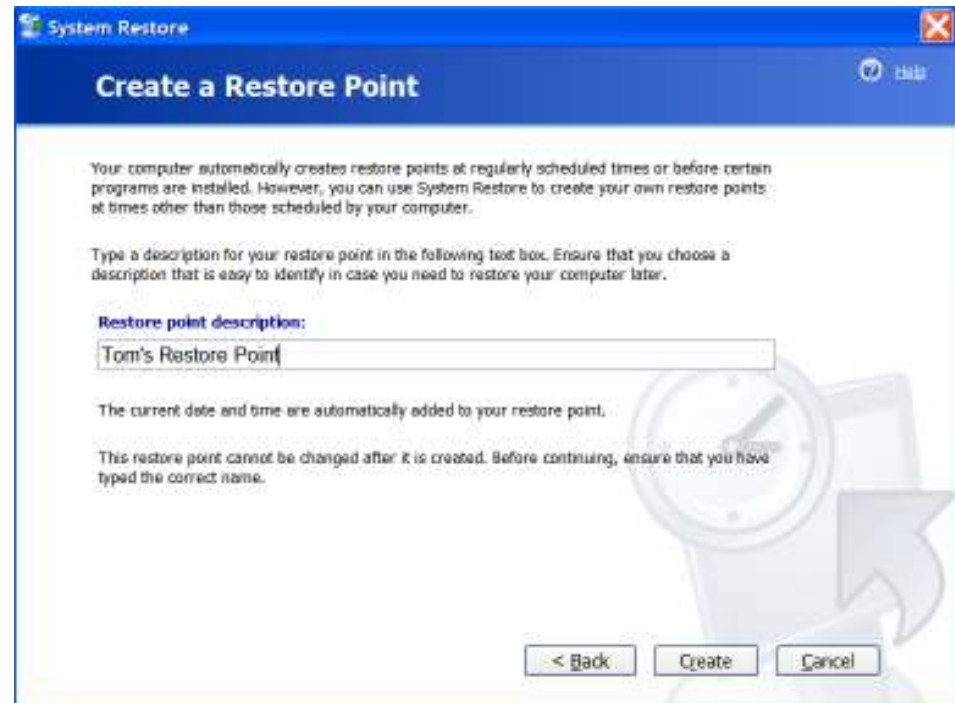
System Restore

Create a Restore Point

Help

Your computer automatically creates restore points at regularly scheduled times or before certain programs are installed. However, you can use System Restore to create your own restore points at times other than those scheduled by your computer.

Type a description for your restore point in the following text box. Ensure that you choose a description that is easy to identify in case you need to restore your computer later.

Restore point description:

Tom's Restore Point

The current date and time are automatically added to your restore point.

This restore point cannot be changed after it is created. Before continuing, ensure that you have typed the correct name.

< Back

Create

Cancel